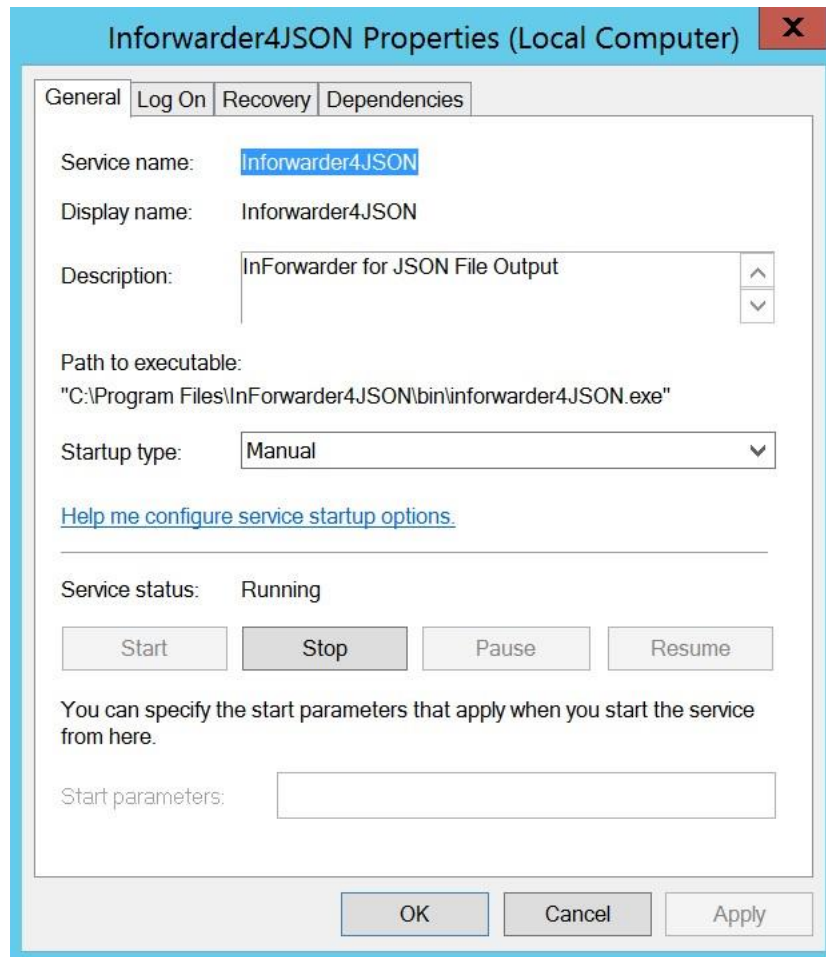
Inforwarder4JSON Properties (Local Computer)

X

General | Log On | Recovery | Dependencies

Service name: Inforwarder4JSON

Display name: Inforwarder4JSON

Description: InForwarder for JSON File Output

Path to executable:
"C:\Program Files\InForwarder4JSON\bin\inforwarder4JSON.exe"

Startup type: Manual

Help me configure service startup options.

Service status: Running

Start | Stop | Pause | Resume

You can specify the start parameters that apply when you start the service from here.

Start parameters:

OK | Cancel | Apply